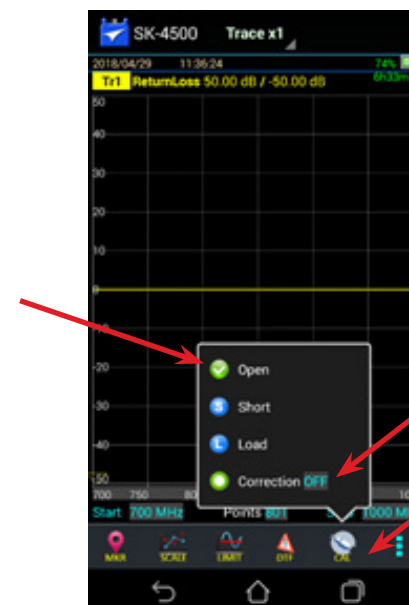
SK-4500 Trace x1

2018/04/29 11:36:24 74%
6h33m

Tr1 ReturnLoss 50.00 dB / -50.00 dB

50
40
30
20
10
0
-10
-20
-30
-40
-50

700 750 80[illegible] 10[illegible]

Open
Short
Load
Correction OFF

Start 700 MHz Points 801 S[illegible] 1000 M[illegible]

MKR SCALE LIMIT DTF CAL